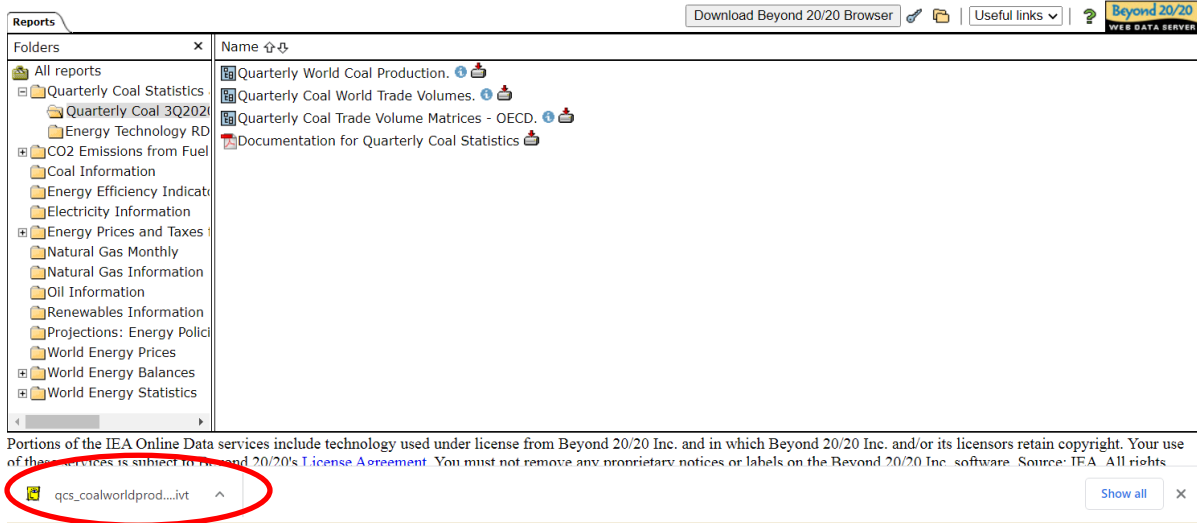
Reports

Download Beyond 20/20 Browser | Useful links | Beyond 20/20 WEB DATA SERVER

Folders ×

All reports
Quarterly Coal Statistics
Quarterly Coal 3Q202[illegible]
Energy Technology RD
CO2 Emissions from Fuel
Coal Information
Energy Efficiency Indicat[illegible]
Electricity Information
Energy Prices and Taxes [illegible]
Natural Gas Monthly
Natural Gas Information
Oil Information
Renewables Information
Projections: Energy Polici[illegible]
World Energy Prices
World Energy Balances
World Energy Statistics

Name

Quarterly World Coal Production.
Quarterly Coal World Trade Volumes.
Quarterly Coal Trade Volume Matrices - OECD.
Documentation for Quarterly Coal Statistics

Portions of the IEA Online Data services include technology used under license from Beyond 20/20 Inc. and in which Beyond 20/20 Inc. and/or its licensors retain copyright. Your use of these services is subject to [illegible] 20/20's License Agreement. You must not remove any proprietary notices or labels on the Beyond 20/20 Inc. software. Source: IEA. All rights

qcs_coalworldprod....ivt

Show all

×